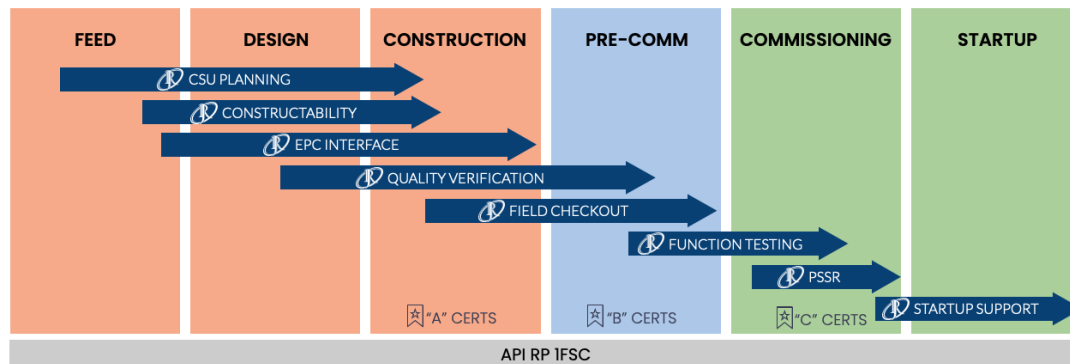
FEED

DESIGN

CONSTRUCTION

PRE-COMM

COMMISSIONING

STARTUP

CSU PLANNING

CONSTRUCTABILITY

EPC INTERFACE

QUALITY VERIFICATION

FIELD CHECKOUT

FUNCTION TESTING

PSSR

STARTUP SUPPORT

"A" CERTS

"B" CERTS

"C" CERTS

API RP 1FSC